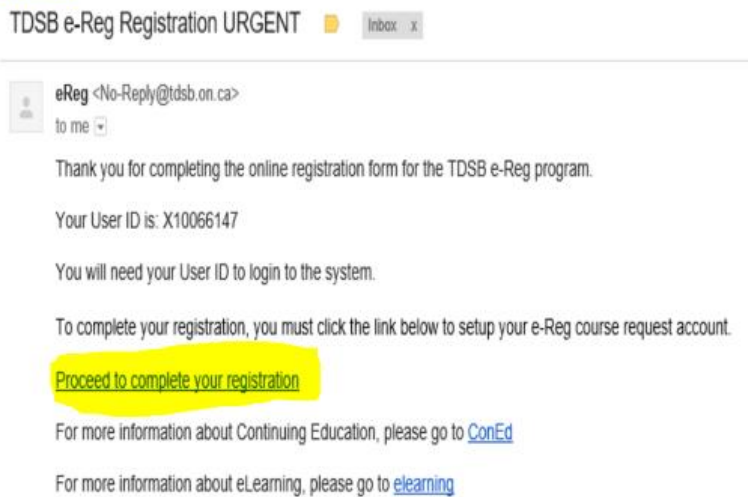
TDSB e-Reg Registration URGENT Inbox x

eReg <No-Reply@tdsb.on.ca>
to me

Thank you for completing the online registration form for the TDSB e-Reg program.

Your User ID is: X10066147

You will need your User ID to login to the system.

To complete your registration, you must click the link below to setup your e-Reg course request account.

Proceed to complete your registration

For more information about Continuing Education, please go to ConEd

For more information about eLearning, please go to elearning